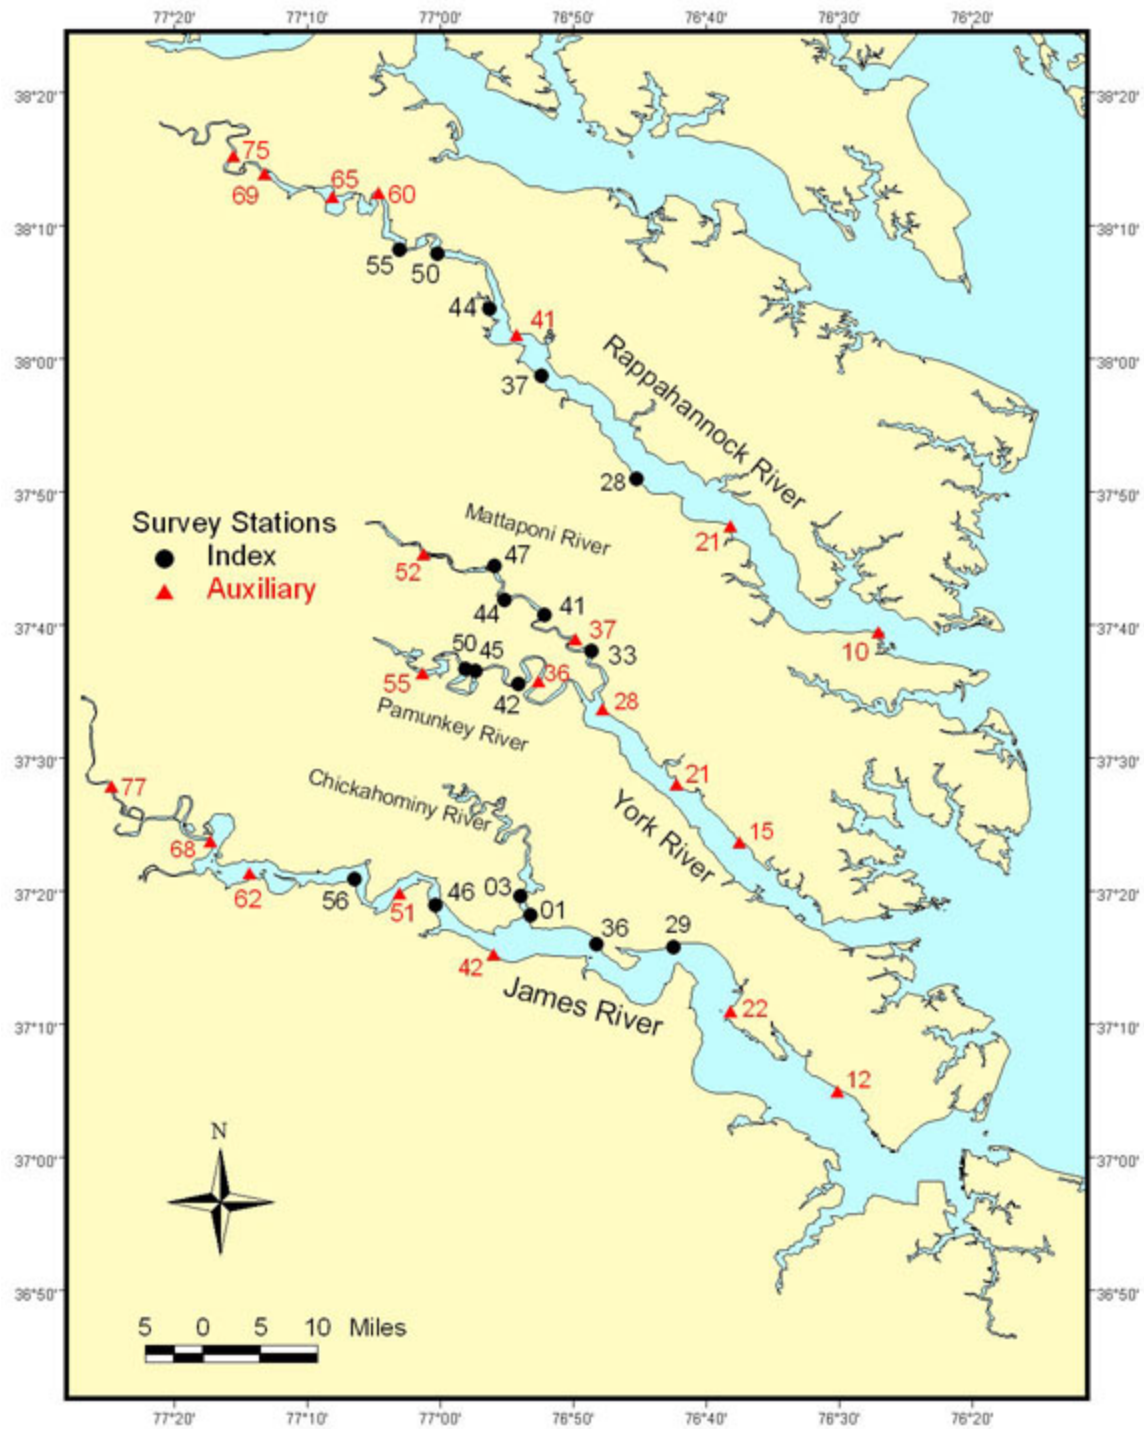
77°20' 77°10' 77°00' 76°50' 76°40' 76°30' 76°20'

38°20'
38°10'
38°00'
37°50'
37°40'
37°30'
37°20'
37°10'
37°00'
36°50'

75
69
65
60
55
50
44
41
37
28
21
10

Rappahannock River

Survey Stations
Index
Auxiliary

Mattaponi River
52
47
44
41
37
33

50
45
55
42
36
28

Pamunkey River

21
15

York River

77
Chickahominy River
68
62
56
51
46
03
01
36
29
42
22
12

James River

N

5 0 5 10 Miles